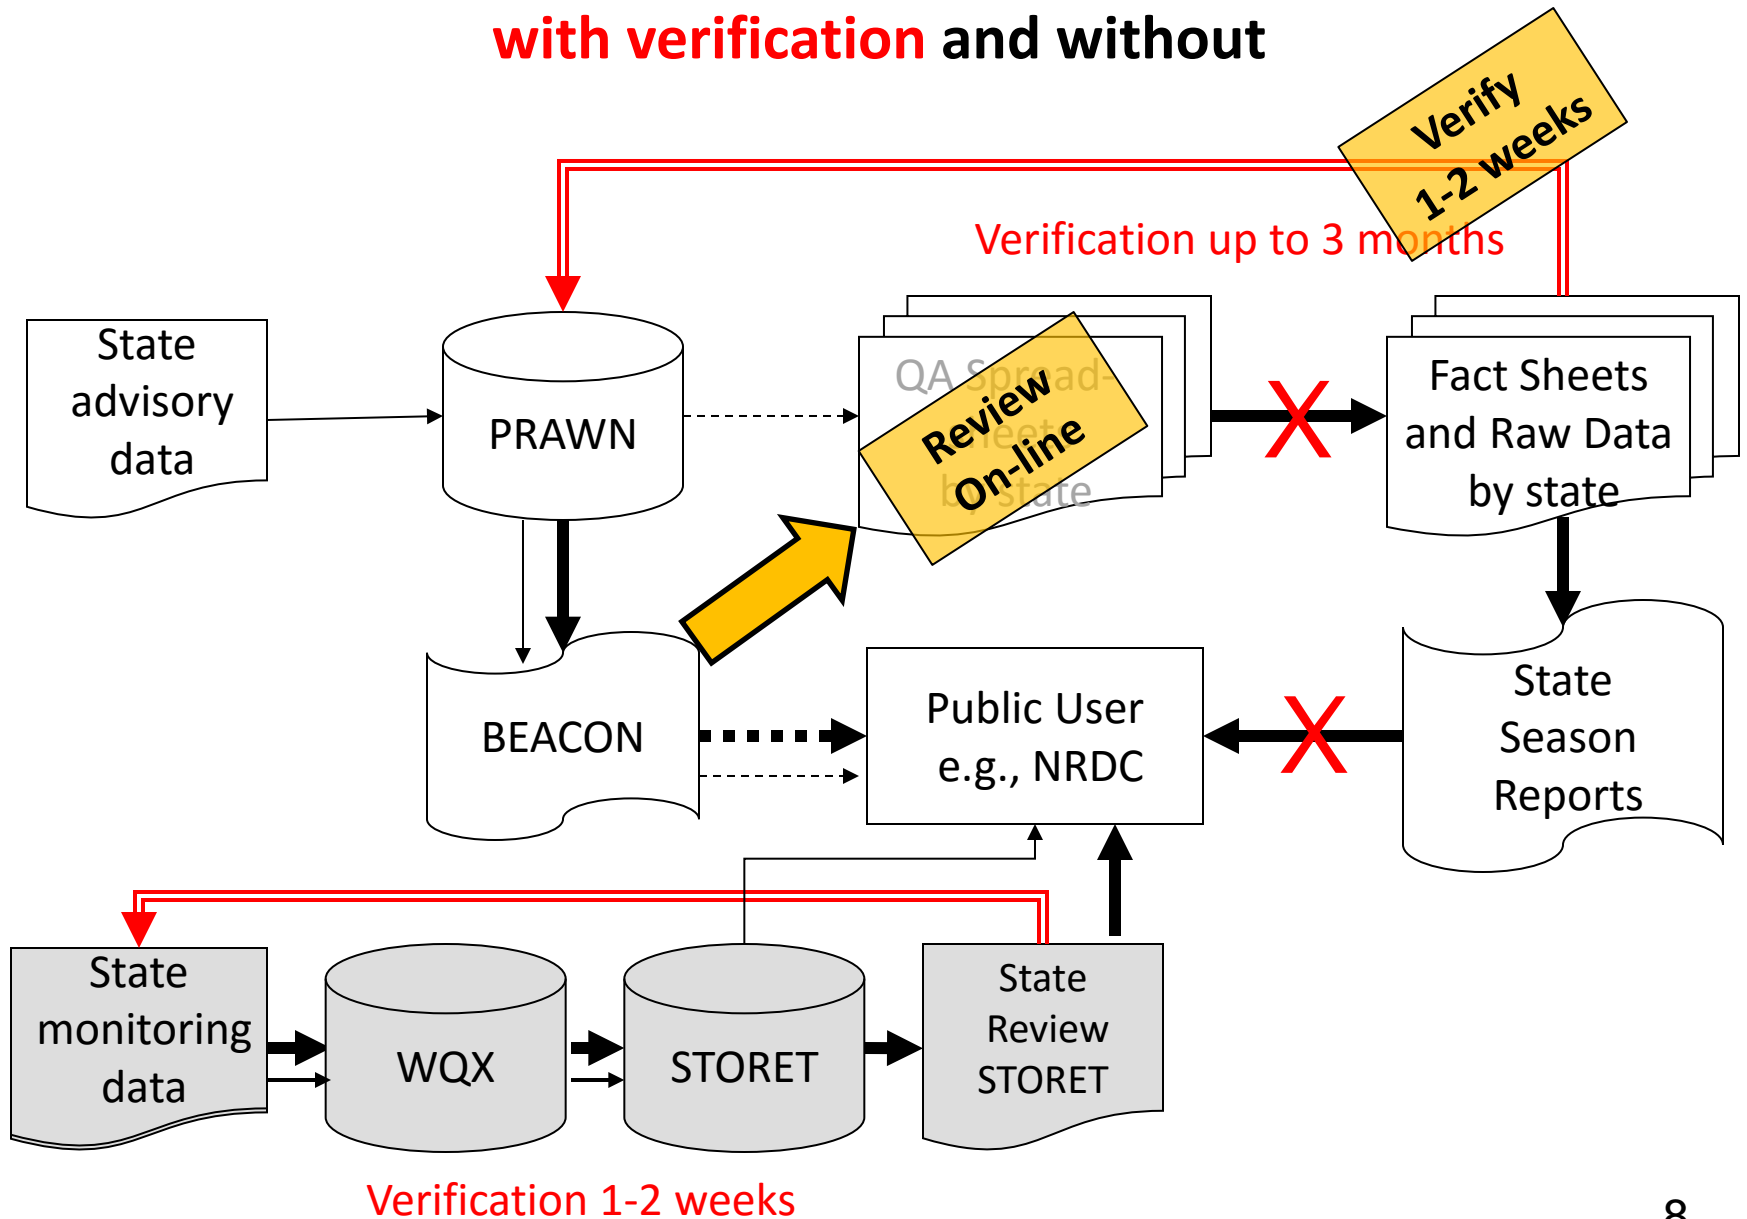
with verification and without

Verify 1-2 weeks

Verification up to 3 months

State advisory data

PRAWN

QA Spreadsheets by state

Review On-line

Fact Sheets and Raw Data by state

BEACON

Public User e.g., NRDC

State Season Reports

State monitoring data

WQX

STORET

State Review STORET

Verification 1-2 weeks

8